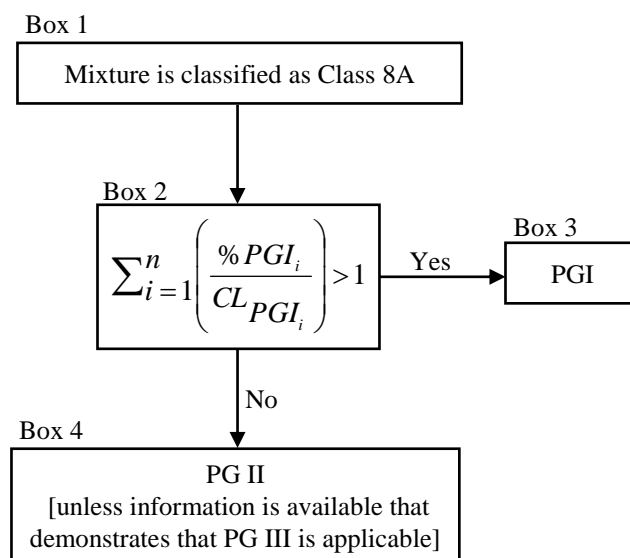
Box 1

Mixture is classified as Class 8A

Box 2

$\sum_{i=1}^{n}\left(\frac{\%PGI_i}{CL_{PGI_i}}\right)>1$

Yes

Box 3

PGI

No

Box 4

PG II
[unless information is available that demonstrates that PG III is applicable]